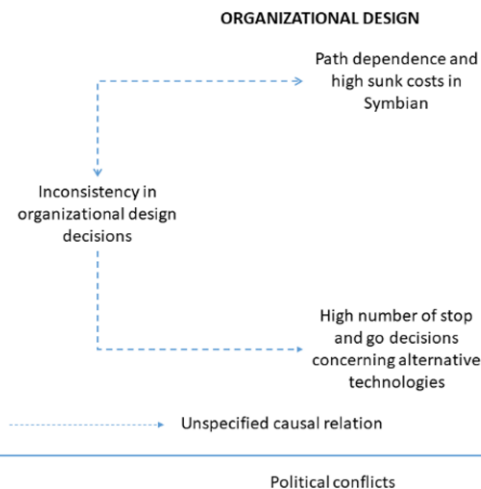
ORGANIZATIONAL DESIGN

Path dependence and high sunk costs in Symbian

Inconsistency in organizational design decisions

High number of stop and go decisions concerning alternative technologies

Unspecified causal relation

Political conflicts